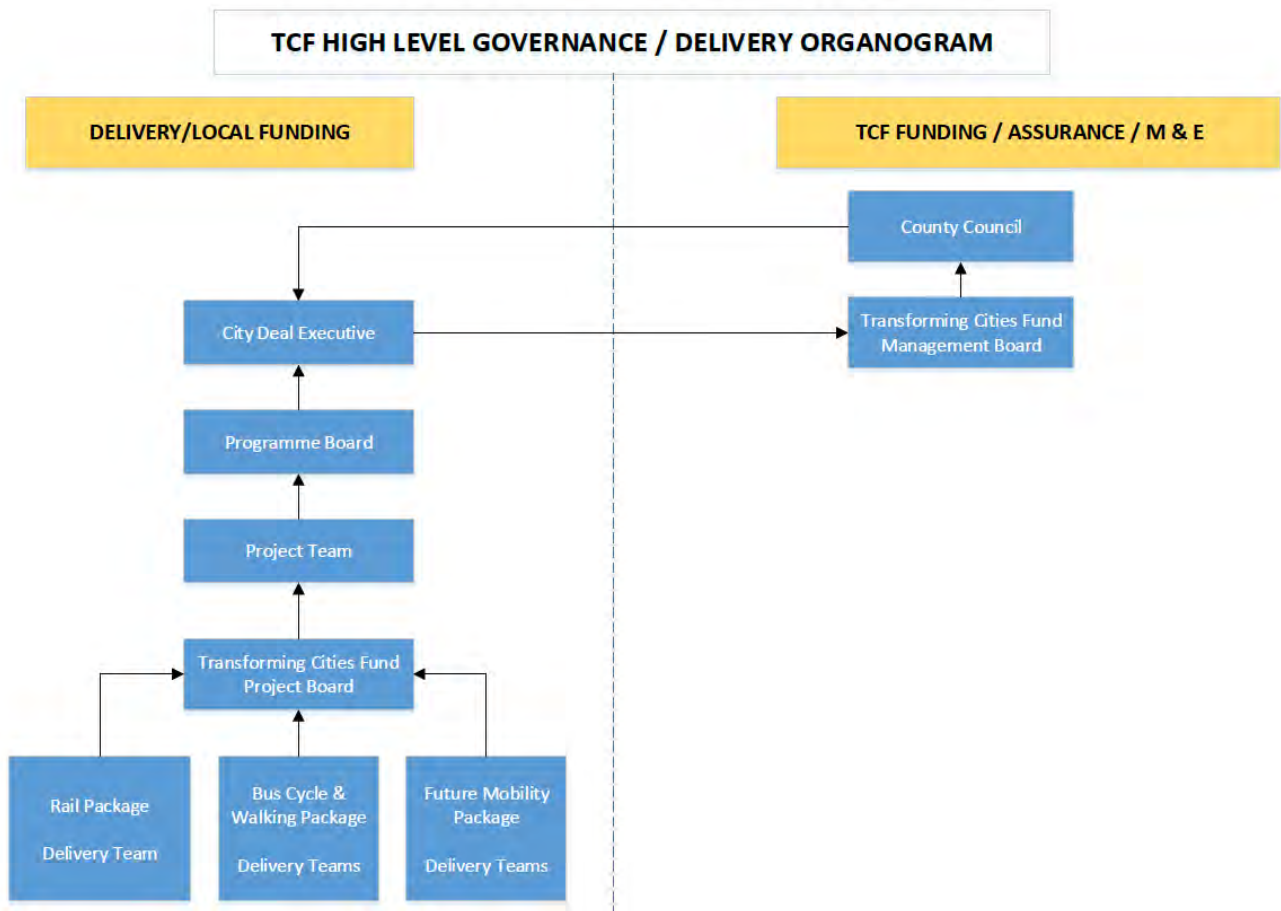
TCF HIGH LEVEL GOVERNANCE / DELIVERY ORGANOGRAM

DELIVERY/LOCAL FUNDING

TCF FUNDING / ASSURANCE / M & E

County Council

City Deal Executive

Transforming Cities Fund Management Board

Programme Board

Project Team

Transforming Cities Fund Project Board

Rail Package

Delivery Team

Bus Cycle & Walking Package

Delivery Teams

Future Mobility Package

Delivery Teams